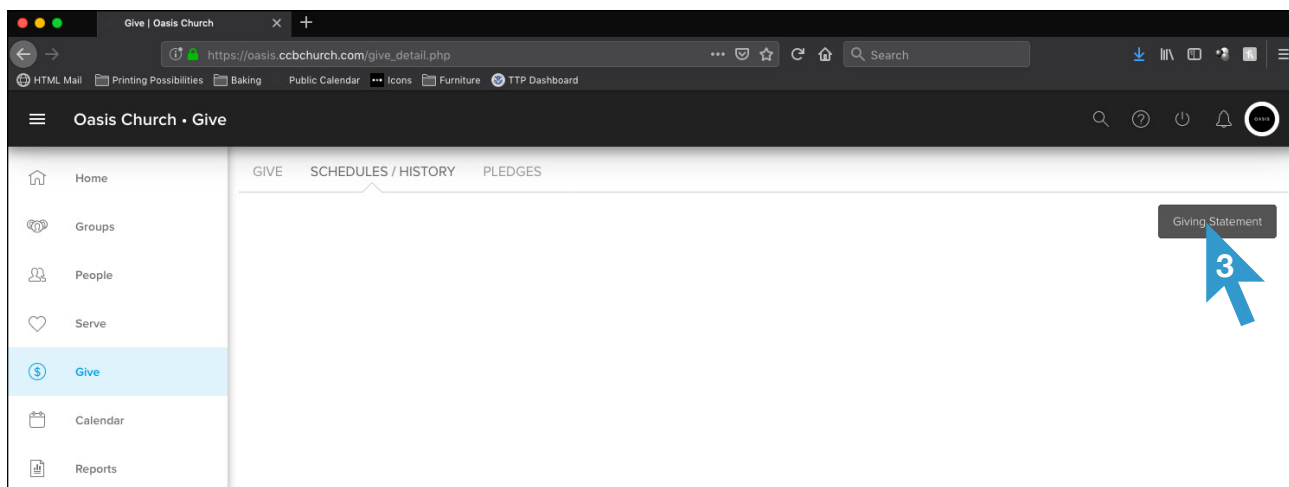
Give | Oasis Church

https://oasis.ccbchurch.com/give_detail.php

Search

HTML Mail Printing Possibilities Baking Public Calendar Icons Furniture TTP Dashboard

Oasis Church • Give

OASIS

Home
Groups
People
Serve
Give
Calendar
Reports

GIVE SCHEDULES / HISTORY PLEDGES

Giving Statement

3